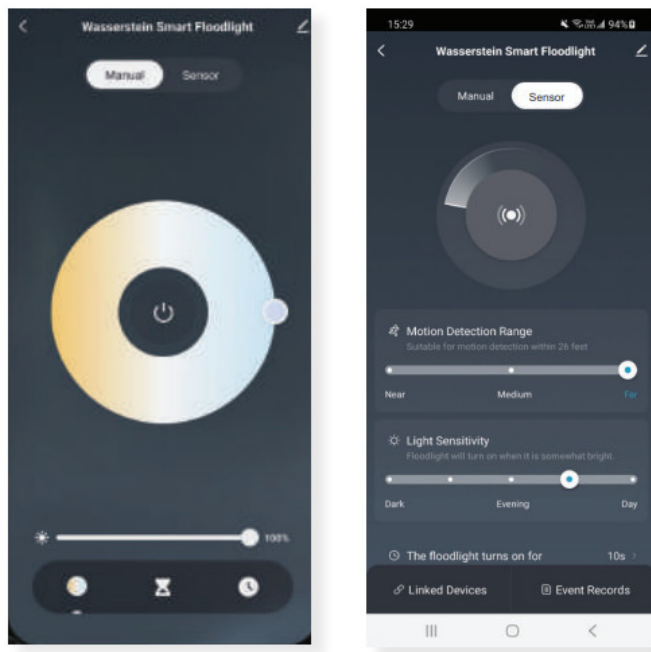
Wasserstein Smart Floodlight

Manual Sensor

100%

15:29

94%

Wasserstein Smart Floodlight

Manual Sensor

Motion Detection Range

Suitable for motion detection within 26 feet

Near Medium Far

Light Sensitivity

Floodlight will turn on when it is somewhat bright

Dark Evening Day

The floodlight turns on for 10s

Linked Devices Event Records